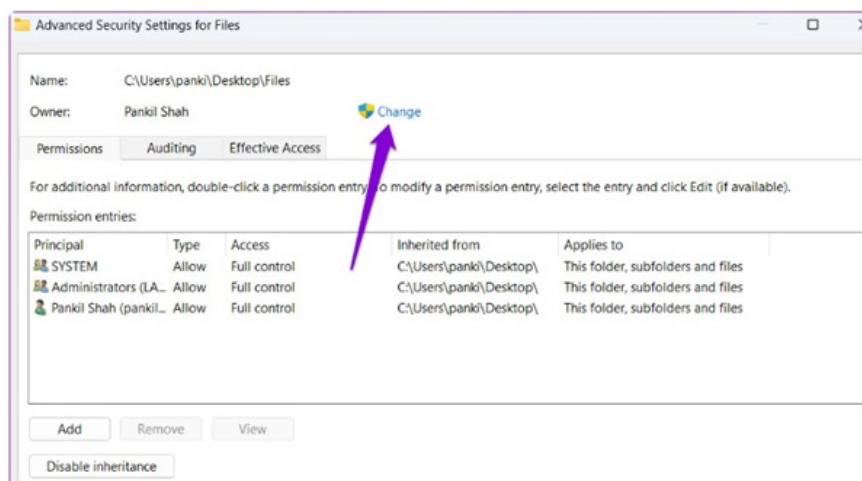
Advanced Security Settings for Files

Name: C:\Users\panki\Desktop\Files

Owner: Pankil Shah Change

Permissions Auditing Effective Access

For additional information, double-click a permission entry to modify a permission entry, select the entry and click Edit (if available).

Permission entries:

| Principal | Type | Access | Inherited from | Applies to |
|---|---|---|---|---|
| SYSTEM | Allow | Full control | C:\Users\panki\Desktop\ | This folder, subfolders and files |
| Administrators (LA... | Allow | Full control | C:\Users\panki\Desktop\ | This folder, subfolders and files |
| Pankil Shah (pankil... | Allow | Full control | C:\Users\panki\Desktop\ | This folder, subfolders and files |

Add Remove View

Disable inheritance